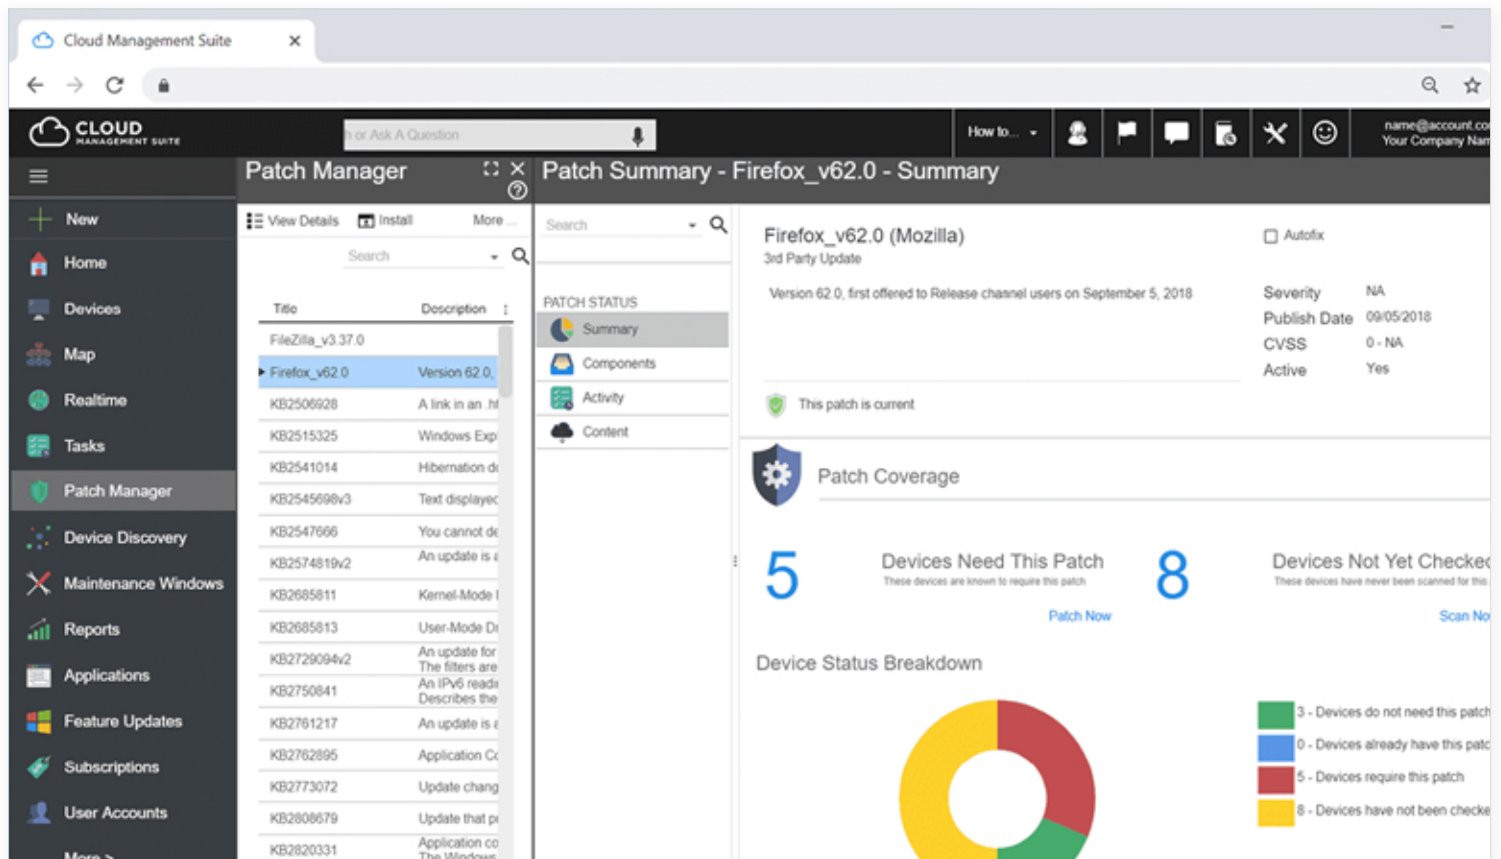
Cloud Management Suite ×

CLOUD MANAGEMENT SUITE
h or Ask A Question
How to...
name@account.co
Your Company Nam

New
Home
Devices
Map
Realtime
Tasks
Patch Manager
Device Discovery
Maintenance Windows
Reports
Applications
Feature Updates
Subscriptions
User Accounts
More >

Patch Manager
View Details
Install
More
Search

| Title | Description |
|---|---|
| FileZilla_v3.37.0 | |
| Firefox_v62.0 | Version 62.0, |
| KB2506928 | A link in an .ht |
| KB2515325 | Windows Exp |
| KB2541014 | Hibernation d |
| KB2545698v3 | Text displayed |
| KB2547666 | You cannot de |
| KB2574819v2 | An update is a |
| KB2685811 | Kernel-Mode I |
| KB2685813 | User-Mode Dr |
| KB2729094v2 | An update for The filters are |
| KB2750841 | An IPv6 readi Describes the |
| KB2761217 | An update is a |
| KB2762895 | Application Co |
| KB2773072 | Update chang |
| KB2808679 | Update that pr |
| KB2820331 | Application co The Windows |

Patch Summary - Firefox_v62.0 - Summary
Search
PATCH STATUS
Summary
Components
Activity
Content

Firefox_v62.0 (Mozilla)
3rd Party Update
Autofix
Version 62.0, first offered to Release channel users on September 5, 2018
Severity NA
Publish Date 09/05/2018
CVSS 0 - NA
Active Yes
This patch is current

Patch Coverage
5
Devices Need This Patch
These devices are known to require this patch
Patch Now
8
Devices Not Yet Checke
These devices have never been scanned for this
Scan No

Device Status Breakdown
3 - Devices do not need this patch
0 - Devices already have this patc
5 - Devices require this patch
8 - Devices have not been checke